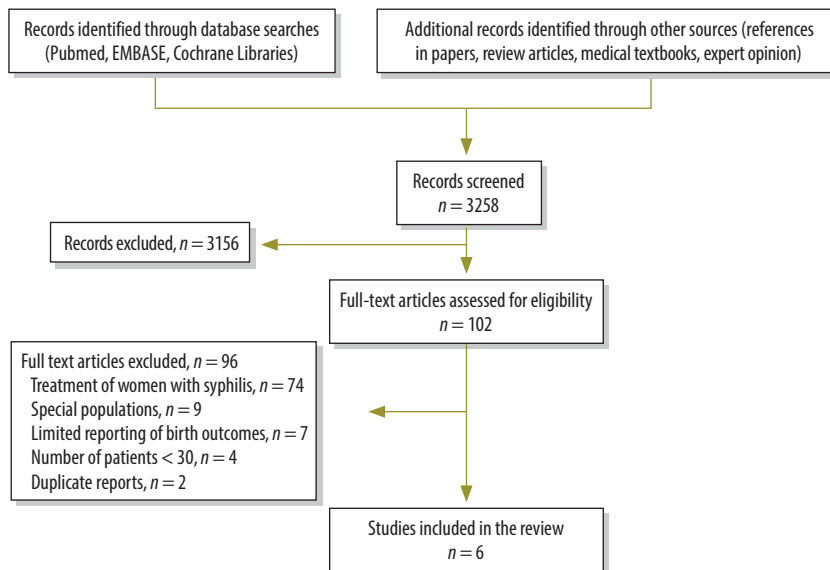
Records identified through database searches (Pubmed, EMBASE, Cochrane Libraries)

Additional records identified through other sources (references in papers, review articles, medical textbooks, expert opinion)

Records screened
$n = 3258$

Records excluded, $n = 3156$

Full-text articles assessed for eligibility
$n = 102$

Full text articles excluded, $n = 96$
Treatment of women with syphilis, $n = 74$
Special populations, $n = 9$
Limited reporting of birth outcomes, $n = 7$
Number of patients $< 30$, $n = 4$
Duplicate reports, $n = 2$

Studies included in the review
$n = 6$